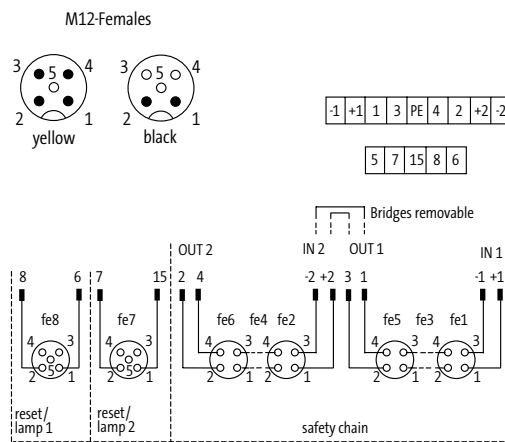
M12-Females

3 5 4
2 1
yellow

3 5 4
2 1
black

| -1 | +1 | 1 | 3 | PE | 4 | 2 | +2 | -2 |
|---|---|---|---|---|---|---|---|---|

| 5 | 7 | 15 | 8 | 6 |
|---|---|---|---|---|

Bridges removable

IN 2 OUT 1

OUT 2

IN 1

8 6 7 15 2 4 -2 +2 3 1 -1 +1

fe8 fe7 fe6 fe4 fe2 fe5 fe3 fe1

4 3 5 2 1

reset/ lamp 1

reset/ lamp 2

safety chain